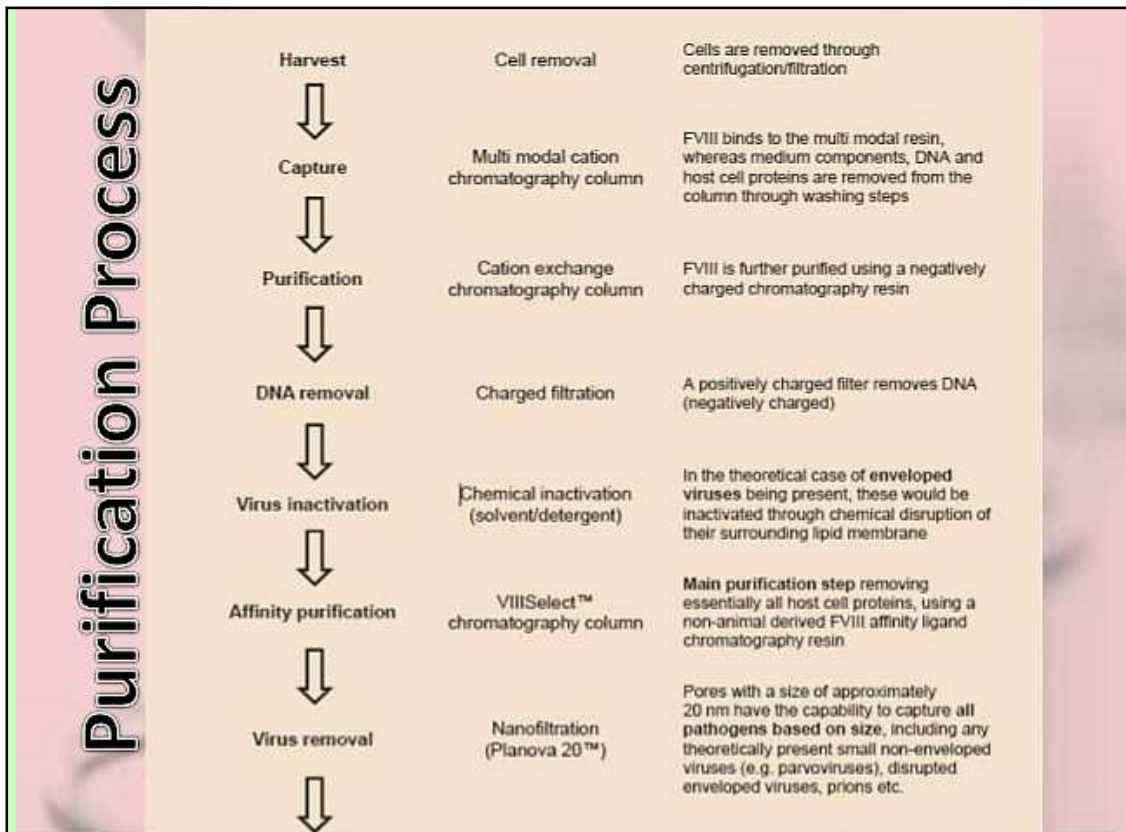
Purification Process

| | | |
|---|---|---|
| Harvest | Cell removal | Cells are removed through centrifugation/filtration |
| Capture | Multi modal cation chromatography column | FVIII binds to the multi modal resin, whereas medium components, DNA and host cell proteins are removed from the column through washing steps |
| Purification | Cation exchange chromatography column | FVIII is further purified using a negatively charged chromatography resin |
| DNA removal | Charged filtration | A positively charged filter removes DNA (negatively charged) |
| Virus inactivation | Chemical inactivation (solvent/detergent) | In the theoretical case of **enveloped viruses** being present, these would be inactivated through chemical disruption of their surrounding lipid membrane |
| Affinity purification | VIIISelect™ chromatography column | **Main purification step** removing essentially all host cell proteins, using a non-animal derived FVIII affinity ligand chromatography resin |
| Virus removal | Nanofiltration (Planova 20™) | Pores with a size of approximately 20 nm have the capability to capture **all pathogens based on size**, including any theoretically present small non-enveloped viruses (e.g. parvoviruses), disrupted enveloped viruses, prions etc. |